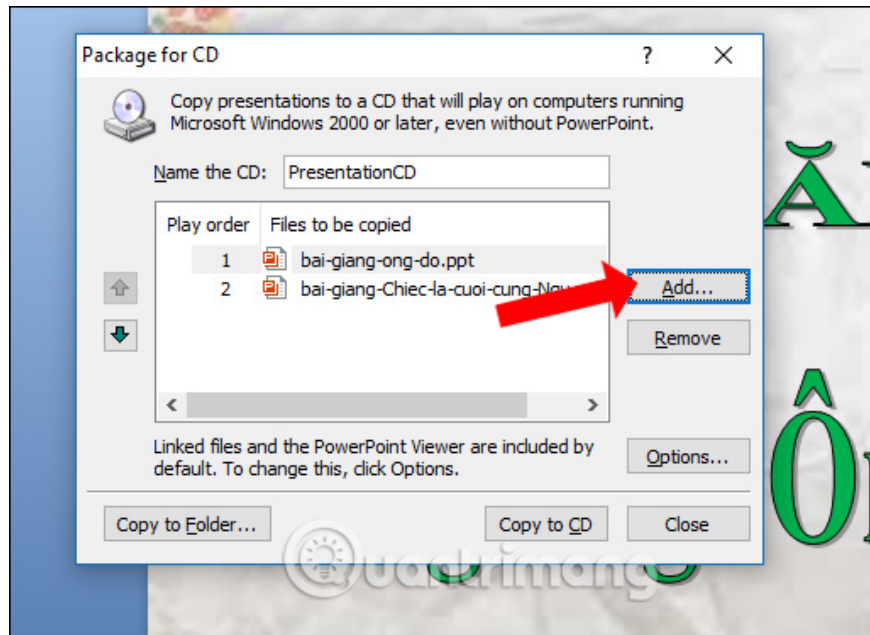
Package for CD

?

Copy presentations to a CD that will play on computers running Microsoft Windows 2000 or later, even without PowerPoint.

Name the CD: PresentationCD

| Play order | Files to be copied |
|---|---|
| 1 | bai-giang-ong-do.ppt |
| 2 | bai-giang-Chiec-la-cuoi-cung-Ngu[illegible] |

Add...

Remove

Linked files and the PowerPoint Viewer are included by default. To change this, click Options.

Options...

Copy to Folder...

Copy to CD

Close

Ă

Ô

quantrimang